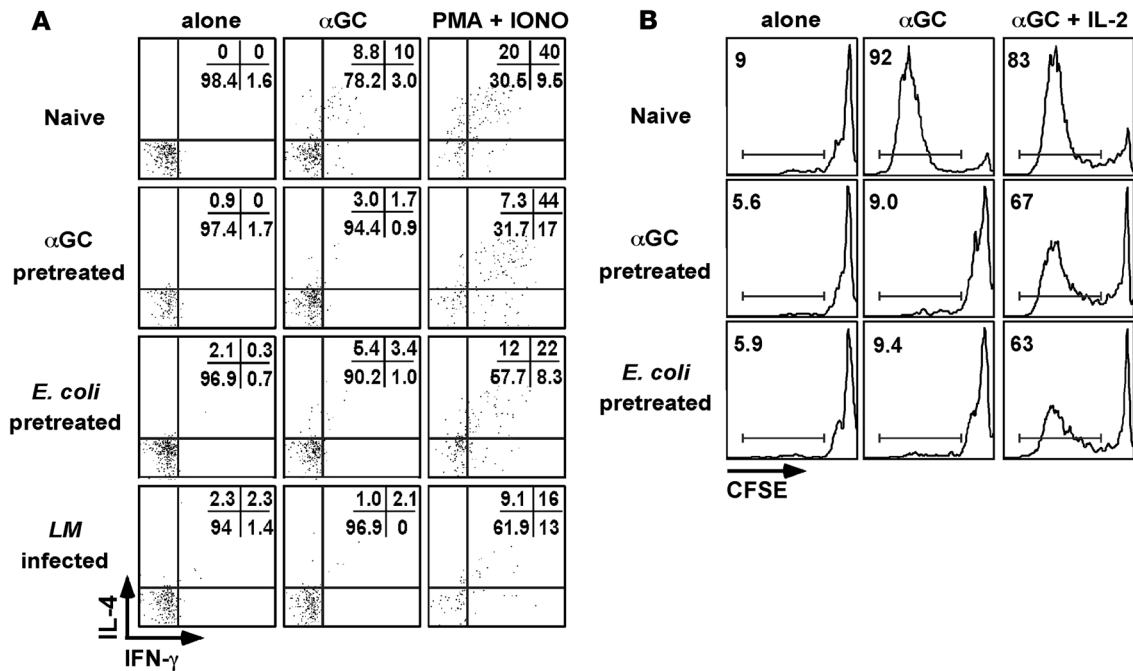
A

| | alone | αGC | PMA + IONO |
|---|---|---|---|
| Naive | 0 0 / 98.4 1.6 | 8.8 10 / 78.2 3.0 | 20 40 / 30.5 9.5 |
| αGC pretreated | 0.9 0 / 97.4 1.7 | 3.0 1.7 / 94.4 0.9 | 7.3 44 / 31.7 17 |
| *E. coli* pretreated | 2.1 0.3 / 96.9 0.7 | 5.4 3.4 / 90.2 1.0 | 12 22 / 57.7 8.3 |
| *LM* infected | 2.3 2.3 / 94 1.4 | 1.0 2.1 / 96.9 0 | 9.1 16 / 61.9 13 |

IL-4
IFN-γ

B

| | alone | αGC | αGC + IL-2 |
|---|---|---|---|
| Naive | 9 | 92 | 83 |
| αGC pretreated | 5.6 | 9.0 | 67 |
| *E. coli* pretreated | 5.9 | 9.4 | 63 |

CFSE